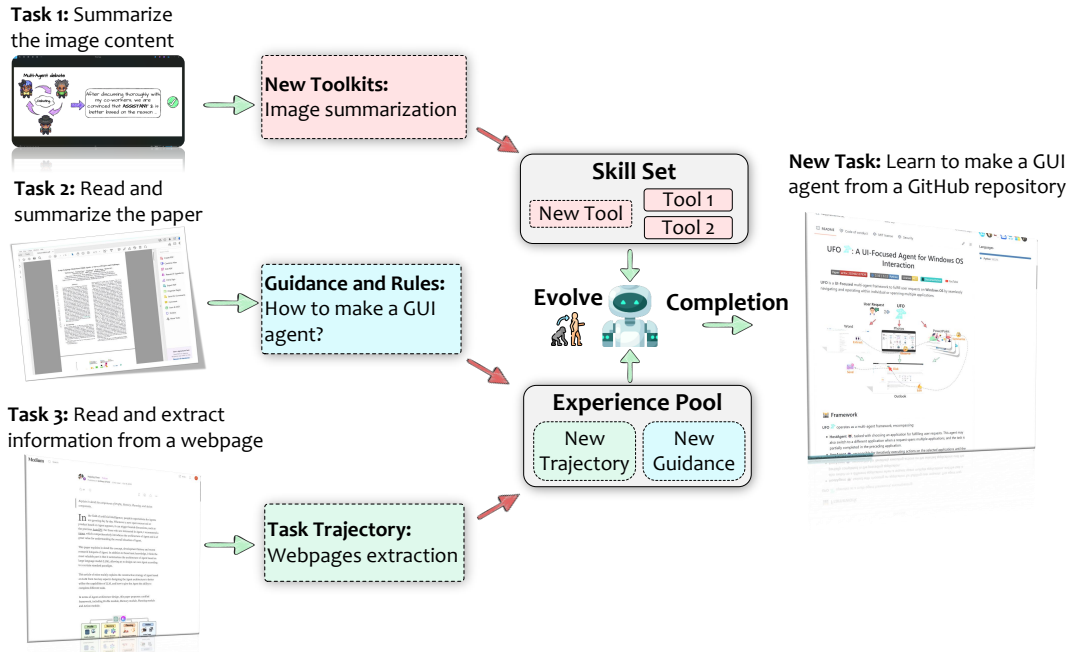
**Task 1:** Summarize the image content

Multi-Agent debate

After discussing thoroughly with my co-workers, we are convinced that ASSISTANT 2 is better based on the reason ...

**New Toolkits:** Image summarization

**Task 2:** Read and summarize the paper

**Guidance and Rules:** How to make a GUI agent?

**Task 3:** Read and extract information from a webpage

**Task Trajectory:** Webpages extraction

**Skill Set**

New Tool

Tool 1

Tool 2

**Evolve**

**Completion**

**Experience Pool**

New Trajectory

New Guidance

**New Task:** Learn to make a GUI agent from a GitHub repository

UFO : A UI-Focused Agent for Windows OS Interaction

Framework